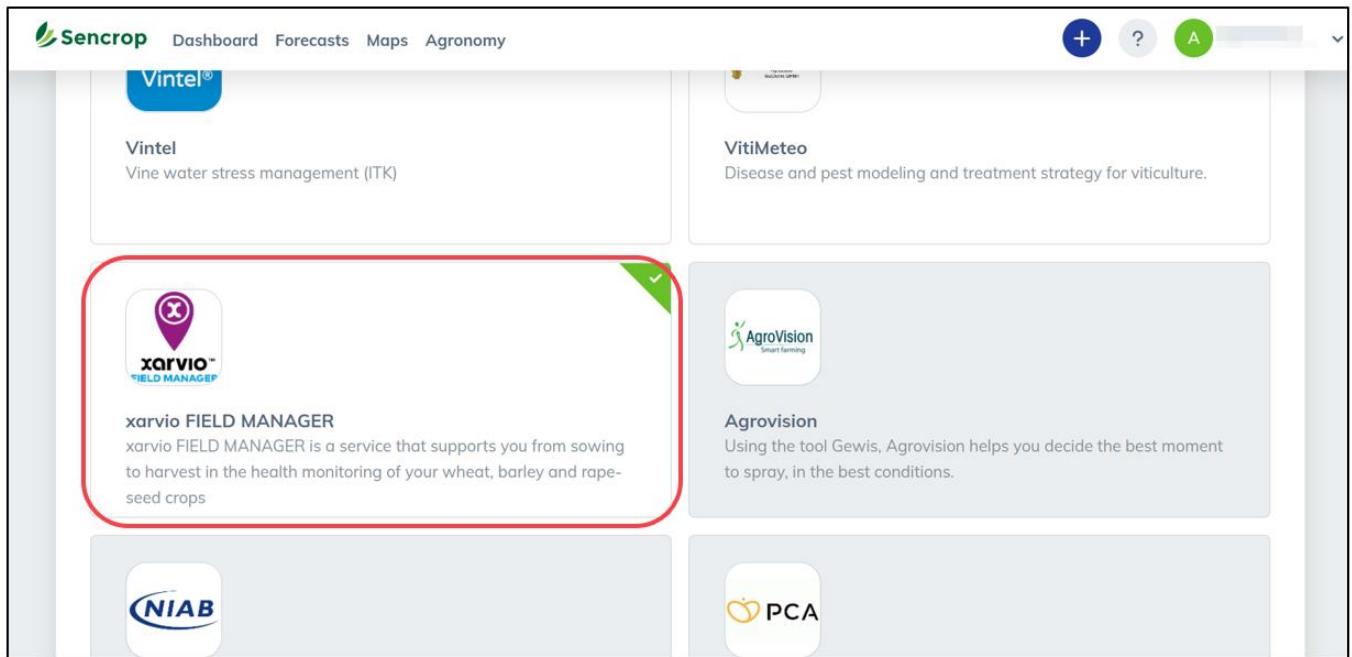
Sencrop Dashboard Forecasts Maps Agronomy

+ ? A

Vintel®

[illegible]

Vintel
Vine water stress management (ITK)

VitiMeteo
Disease and pest modeling and treatment strategy for viticulture.

xarvio™ FIELD MANAGER

xarvio FIELD MANAGER
xarvio FIELD MANAGER is a service that supports you from sowing to harvest in the health monitoring of your wheat, barley and rapeseed crops

AgroVision Smart farming

Agrovision
Using the tool Gewis, Agrovision helps you decide the best moment to spray, in the best conditions.

NIAB

PCA